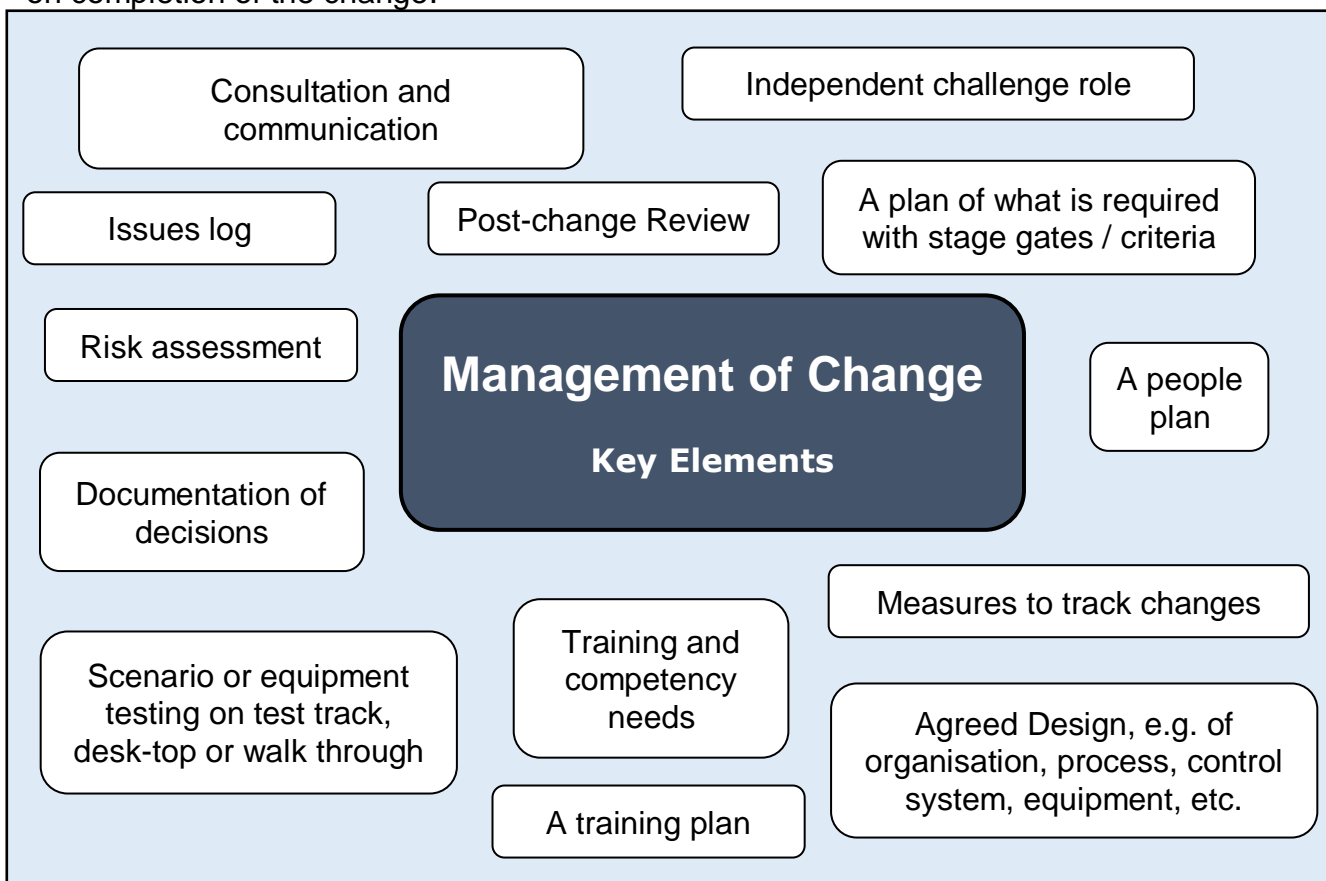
on completion of the change.

Consultation and communication

Independent challenge role

Issues log

Post-change Review

A plan of what is required with stage gates / criteria

Risk assessment

Management of Change

Key Elements

A people plan

Documentation of decisions

Measures to track changes

Scenario or equipment testing on test track, desk-top or walk through

Training and competency needs

Agreed Design, e.g. of organisation, process, control system, equipment, etc.

A training plan